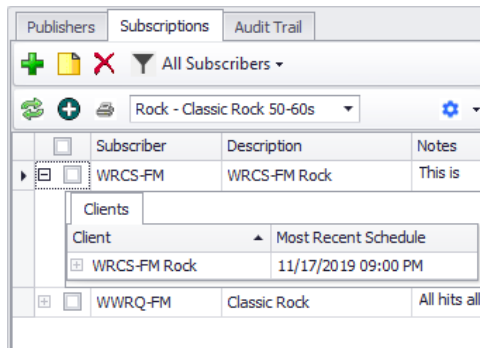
Publishers Subscriptions Audit Trail

All Subscribers

Rock - Classic Rock 50-60s

| | Subscriber | Description | Notes |
|---|---|---|---|
| | WRCS-FM | WRCS-FM Rock | This is |

Clients

| Client | Most Recent Schedule |
|---|---|
| WRCS-FM Rock | 11/17/2019 09:00 PM |

| | Subscriber | Description | Notes |
|---|---|---|---|
| | WWRQ-FM | Classic Rock | All hits all |